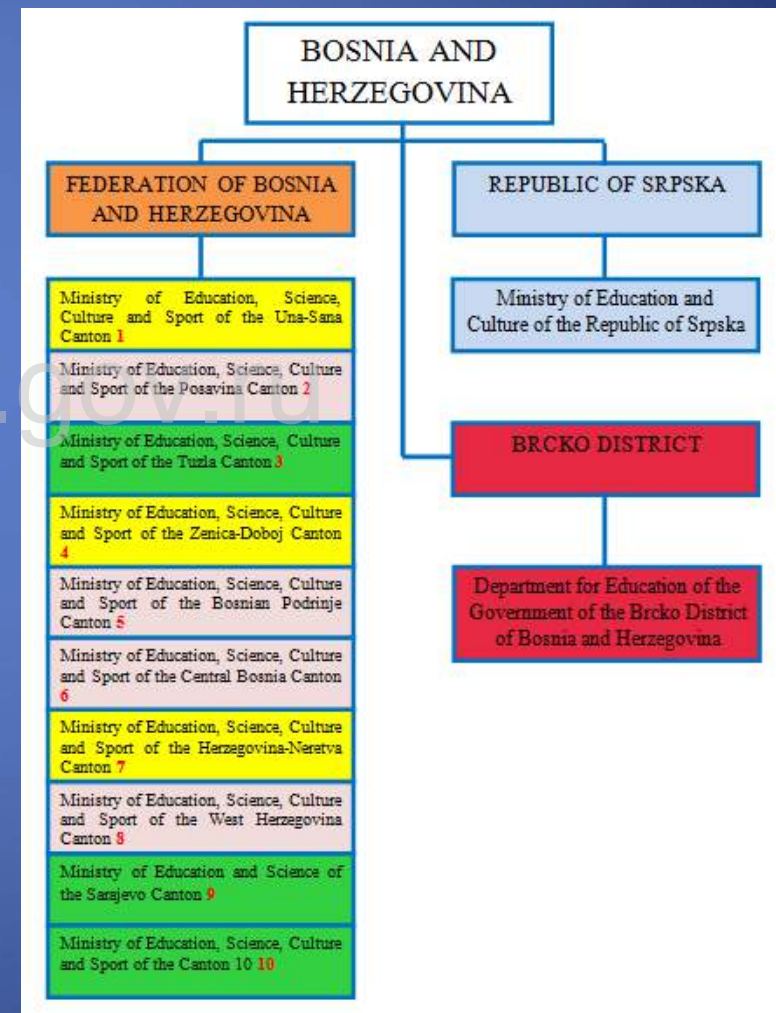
BOSNIA AND HERZEGOVINA

FEDERATION OF BOSNIA AND HERZEGOVINA

REPUBLIC OF SRPSKA

Ministry of Education, Science, Culture and Sport of the Una-Sana Canton 1

Ministry of Education, Science, Culture and Sport of the Posavina Canton 2

Ministry of Education, Science, Culture and Sport of the Tuzla Canton 3

Ministry of Education, Science, Culture and Sport of the Zenica-Doboj Canton 4

Ministry of Education, Science, Culture and Sport of the Bosnian Podrinje Canton 5

Ministry of Education, Science, Culture and Sport of the Central Bosnia Canton 6

Ministry of Education, Science, Culture and Sport of the Herzegovina-Neretva Canton 7

Ministry of Education, Science, Culture and Sport of the West Herzegovina Canton 8

Ministry of Education and Science of the Sarajevo Canton 9

Ministry of Education, Science, Culture and Sport of the Canton 10 10

Ministry of Education and Culture of the Republic of Srpska

BRCKO DISTRICT

Department for Education of the Government of the Brcko District of Bosnia and Herzegovina

.gov.ru